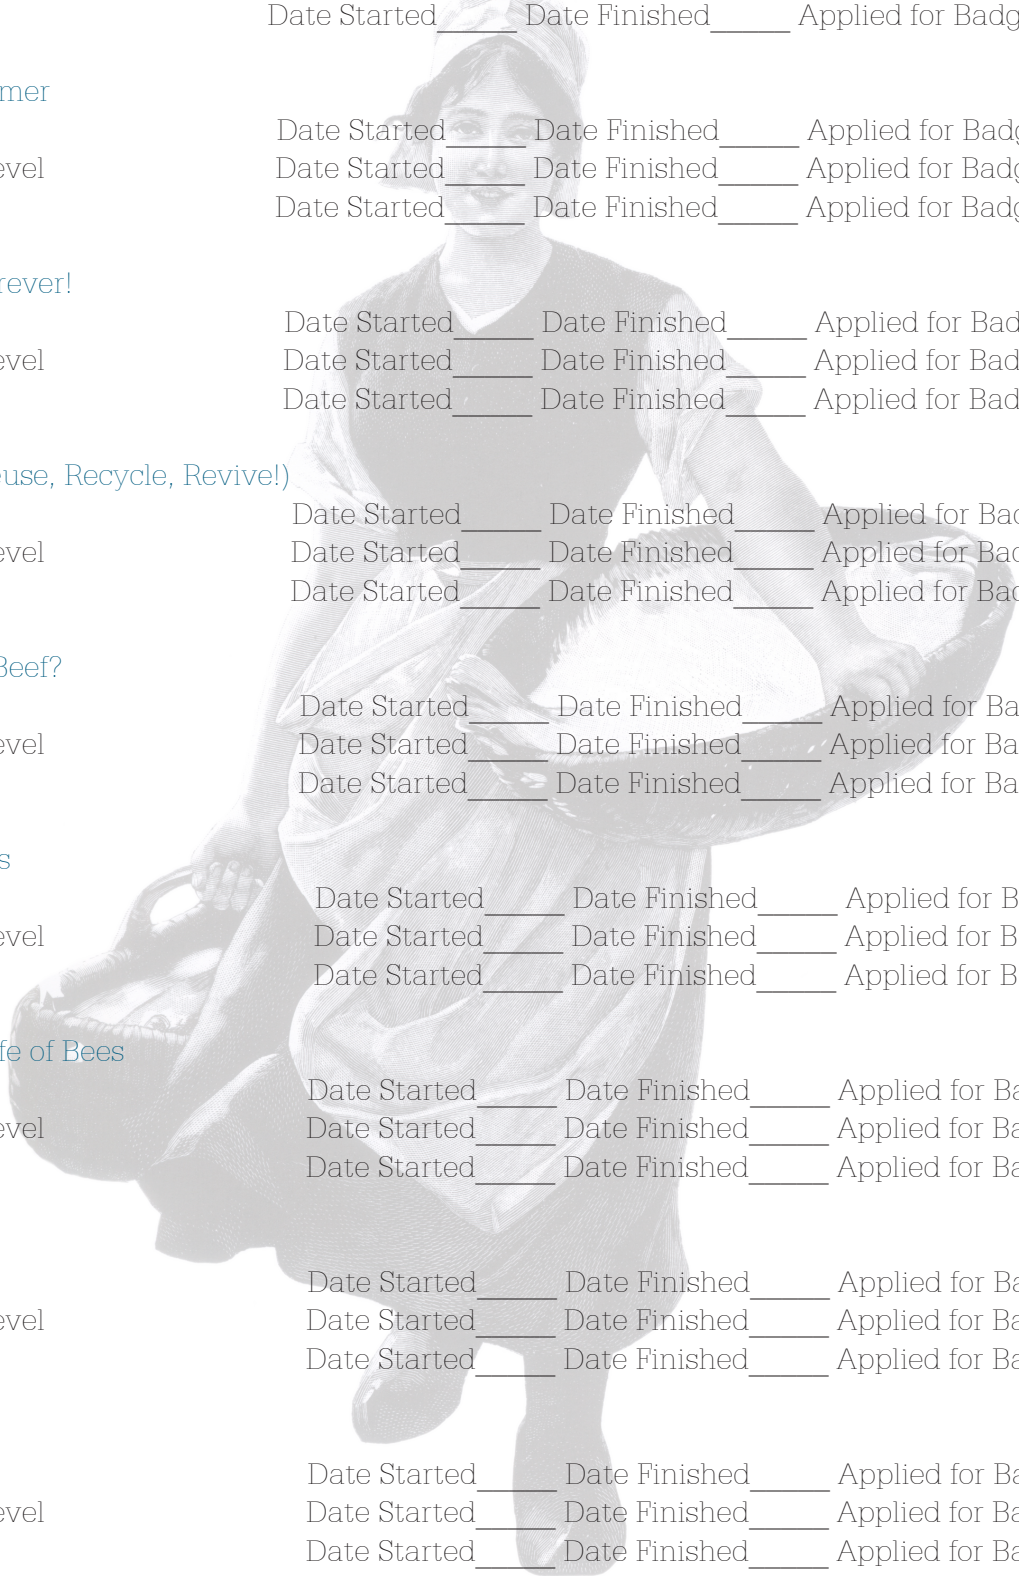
Date Started_____ Date Finished_____ Applied for Badg

mer

Date Started_____ Date Finished_____ Applied for Badg
evel Date Started_____ Date Finished_____ Applied for Badg
Date Started_____ Date Finished_____ Applied for Badg

rever!

Date Started_____ Date Finished_____ Applied for Bad
evel Date Started_____ Date Finished_____ Applied for Bad
Date Started_____ Date Finished_____ Applied for Bad

use, Recycle, Revive!)

Date Started_____ Date Finished_____ Applied for Bac
evel Date Started_____ Date Finished_____ Applied for Bac
Date Started_____ Date Finished_____ Applied for Bac

Beef?

Date Started_____ Date Finished_____ Applied for Ba
evel Date Started_____ Date Finished_____ Applied for Ba
Date Started_____ Date Finished_____ Applied for Ba

s

Date Started_____ Date Finished_____ Applied for B
evel Date Started_____ Date Finished_____ Applied for B
Date Started_____ Date Finished_____ Applied for B

fe of Bees

Date Started_____ Date Finished_____ Applied for Ba
evel Date Started_____ Date Finished_____ Applied for Ba
Date Started_____ Date Finished_____ Applied for Ba

Date Started_____ Date Finished_____ Applied for Ba
evel Date Started_____ Date Finished_____ Applied for Ba
Date Started_____ Date Finished_____ Applied for Ba

Date Started_____ Date Finished_____ Applied for Ba
evel Date Started_____ Date Finished_____ Applied for Ba
Date Started_____ Date Finished_____ Applied for Ba